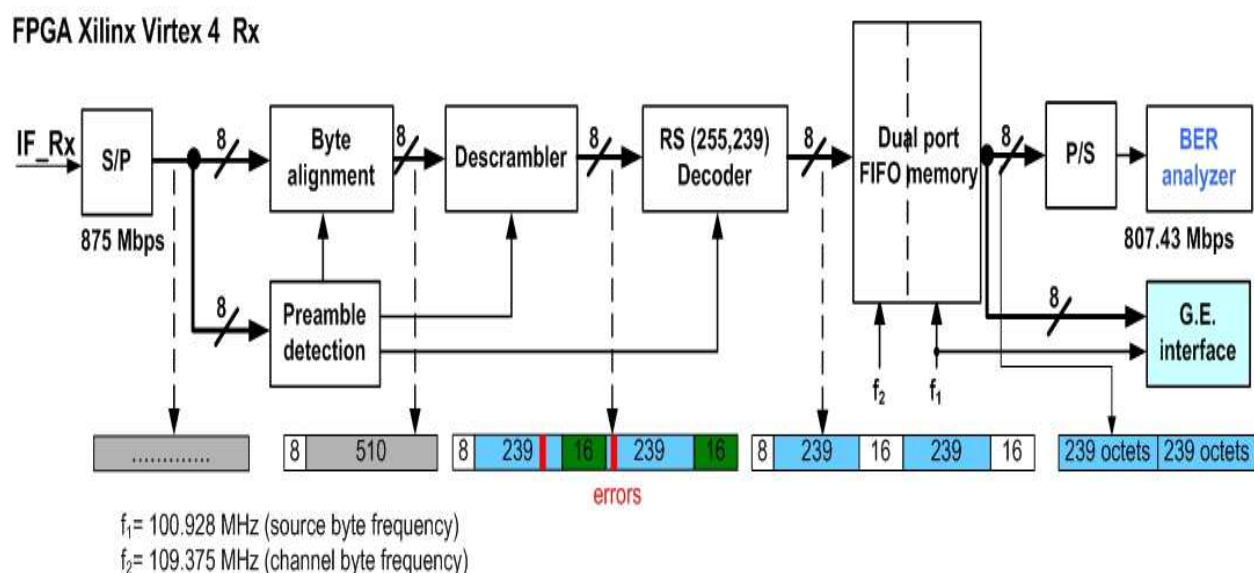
FPGA Xilinx Virtex 4 Rx

IF_Rx

S/P

875 Mbps

8

Byte alignment

8

Descrambler

8

RS (255,239) Decoder

8

Dual port FIFO memory

8

P/S

BER analyzer

807.43 Mbps

8

Preamble detection

8

G.E. interface

$f_2$

$f_1$

.............

| 8 | 510 |
|---|---|

| 8 | 239 | 16 | 239 | 16 |
|---|---|---|---|---|

errors

| 8 | 239 | 16 | 239 | 16 |
|---|---|---|---|---|

| 239 octets | 239 octets |
|---|---|

$f_1$= 100.928 MHz (source byte frequency)
$f_2$= 109.375 MHz (channel byte frequency)